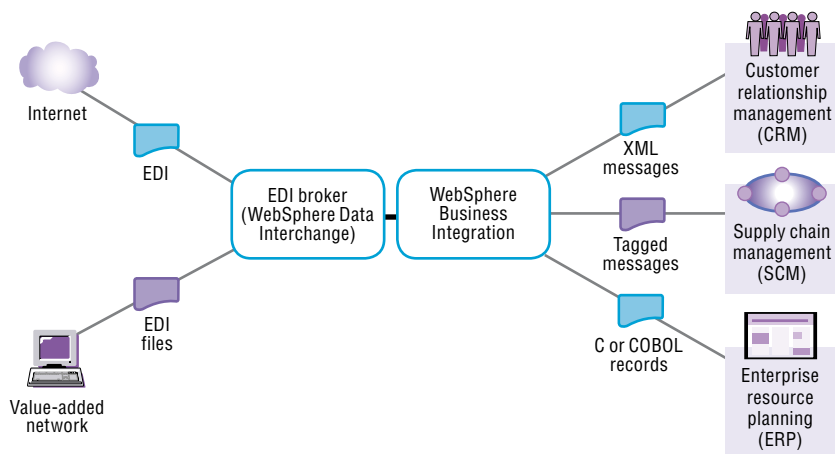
Internet

EDI

EDI files

Value-added network

EDI broker (WebSphere Data Interchange)

WebSphere Business Integration

XML messages

Tagged messages

C or COBOL records

Customer relationship management (CRM)

Supply chain management (SCM)

Enterprise resource planning (ERP)